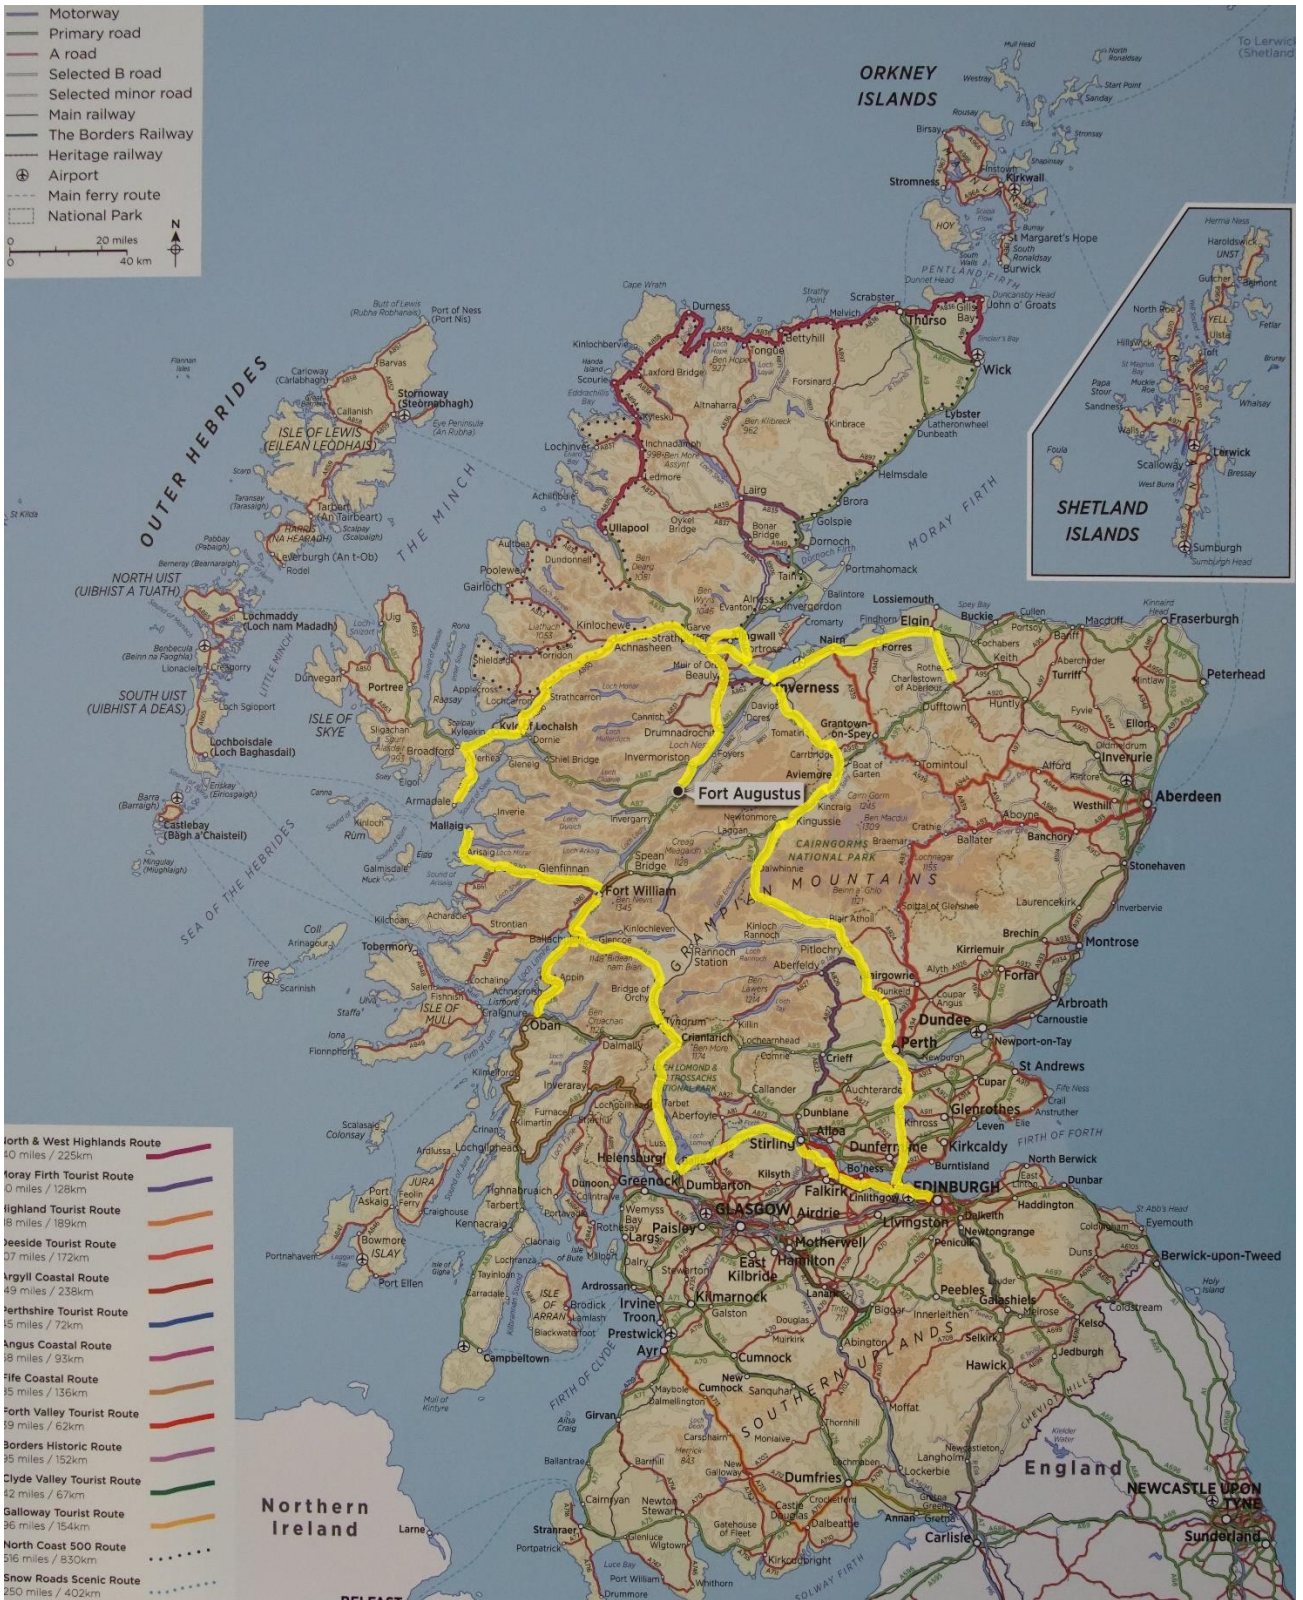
Motorway
Primary road
A road
Selected B road
Selected minor road
Main railway
The Borders Railway
Heritage railway
Airport
Main ferry route
National Park

20 miles
40 km
N

ORKNEY ISLANDS
To Lerwick (Shetland)
Westray
Sanday
Stronsay
Shapinsay
Rousay
Birsay
Stromness
Kirkwall
HOY
St Margaret's Hope
South Ronaldsay
Burwick
PENTLAND FIRTH
Dunnet Head
John o' Groats
Thurso
Scrabster
Gills Bay
Wick
Lybster
Latheronwheel
Dunbeath
Helmsdale
Brora
Golspie
Dornoch
Tain
Portmahomack
MORAY FIRTH
Durness
Cape Wrath
Tongue
Bettyhill
Melvich
Strathy Point
Forsinard
Kinbrace
Kinlochbervie
Scourie
Laxford Bridge
Altnaharra
Kylesku
Lochinver
Inchnadamph
Ledmore
Lairg
Achiltibuie
Ullapool
Oykel Bridge
Bonar Bridge
Alness
Evanton
Invergordon
Balintore
Cromarty
Lossiemouth
Elgin
Findhorn
Forres
Nairn
Buckie
Cullen
Macduff
Banff
Fraserburgh
Peterhead
Keith
Rothes
Charlestown of Aberlour
Dufftown
Turriff
Huntly
Ellon
Inverurie
Aberdeen
Westhill
Banchory
Aboyne
Ballater
Stonehaven
Tomintoul
Alford
Braemar
Laurencekirk
Inverbervie
Brechin
Montrose
Kirriemuir
Forfar
Arbroath
Carnoustie
Dundee
Newport-on-Tay
St Andrews
Cupar
Glenrothes
Kirkcaldy
Burntisland
Perth
Crieff
Auchterarder
Dunfermline
Bo'ness
Linlithgow
EDINBURGH
North Berwick
Dunbar
Haddington
Dalkeith
Livingston
Penicuik
Peebles
Galashiels
Melrose
Kelso
Jedburgh
Hawick
Selkirk
Berwick-upon-Tweed
Eyemouth
Coldstream
Holy Island
NEWCASTLE UPON TYNE
Sunderland
England
Carlisle
Annan
Gretna
Lockerbie
Langholm
Dumfries
Moffat
Dalbeattie
Castle Douglas
Kirkcudbright
Gatehouse of Fleet
Newton Stewart
Wigtown
Whithorn
Stranraer
Cairnryan
Portpatrick
Girvan
Ayr
Prestwick
Troon
Irvine
Kilmarnock
Cumnock
Sanquhar
Abington
Biggar
Lanark
Hamilton
East Kilbride
Motherwell
GLASGOW
Airdrie
Paisley
Greenock
Largs
Dumbarton
Helensburgh
Falkirk
Stirling
Alloa
Dunblane
Callander
Aberfoyle
Crianlarich
Tyndrum
Killin
Comrie
Lochearnhead
Bridge of Orchy
Oban
Appin
Ballachulish
Glencoe
Kinlochleven
Rannoch Station
Kinloch Rannoch
Aberfeldy
Pitlochry
Blair Atholl
Dunkeld
Blairgowrie
Fort William
Glenfinnan
Arisaig
Mallaig
Armadale
Inverie
Invergarry
Spean Bridge
Laggan
Newtonmore
Kingussie
Aviemore
Carrbridge
Grantown-on-Spey
Tomatin
Inverness
Dores
Foyers
Fort Augustus
Invermoriston
Drumnadrochit
Cannich
Beauly
Muir of Ord
Dingwall
Strathpeffer
Garve
Achnasheen
Kinlochewe
Torridon
Shieldaig
Applecross
Gairloch
Poolewe
Aultbea
Dundonnell
Strathcarron
Kyle of Lochalsh
Kyleakin
Dornie
Shiel Bridge
Glenelg
Broadford
Portree
Uig
Dunvegan
ISLE OF SKYE
Raasay
CAIRNGORMS NATIONAL PARK
GRAMPIAN MOUNTAINS
Tobermory
ISLE OF MULL
Craignure
Iona
Fionnphort
Staffa
Coll
Tiree
Lochgilphead
Inveraray
Tarbert
Campbeltown
ISLAY
Bowmore
Port Askaig
Port Ellen
JURA
ISLE OF ARRAN
Brodick
Lamlash
Rothesay
Dunoon
FIRTH OF CLYDE
FIRTH OF FORTH
SOUTHERN UPLANDS
CHEVIOT HILLS
SOLWAY FIRTH
Northern Ireland
Larne
BELFAST
OUTER HEBRIDES
THE MINCH
LITTLE MINCH
SEA OF THE HEBRIDES
Butt of Lewis (Rubha Robhanais)
Port of Ness (Port Nis)
Stornoway (Steòrnabhagh)
ISLE OF LEWIS (EILEAN LEÒDHAIS)
Tarbert (An Tairbeart)
HARRIS (NA HEARADH)
Leverburgh (An t-Ob)
Rodel
NORTH UIST (UIBHIST A TUATH)
Lochmaddy (Loch nam Madadh)
Benbecula (Beinn na Faoghla)
SOUTH UIST (UIBHIST A DEAS)
Lochboisdale (Loch Baghasdail)
Barra (Barraigh)
Castlebay (Bàgh a' Chaisteil)
St Kilda
SHETLAND ISLANDS
Lerwick
Sumburgh
Sumburgh Head
Scalloway
Brae
Haroldswick
UNST
YELL
Whalsay
Foula
Walls
Sandness

North & West Highlands Route
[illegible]40 miles / 225km
Moray Firth Tourist Route
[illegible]0 miles / 128km
Highland Tourist Route
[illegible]8 miles / 189km
Deeside Tourist Route
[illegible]07 miles / 172km
Argyll Coastal Route
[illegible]49 miles / 238km
Perthshire Tourist Route
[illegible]5 miles / 72km
Angus Coastal Route
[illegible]8 miles / 93km
Fife Coastal Route
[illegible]5 miles / 136km
Forth Valley Tourist Route
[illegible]9 miles / 62km
Borders Historic Route
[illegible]5 miles / 152km
Clyde Valley Tourist Route
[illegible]2 miles / 67km
Galloway Tourist Route
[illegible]6 miles / 154km
North Coast 500 Route
516 miles / 830km
Snow Roads Scenic Route
250 miles / 402km